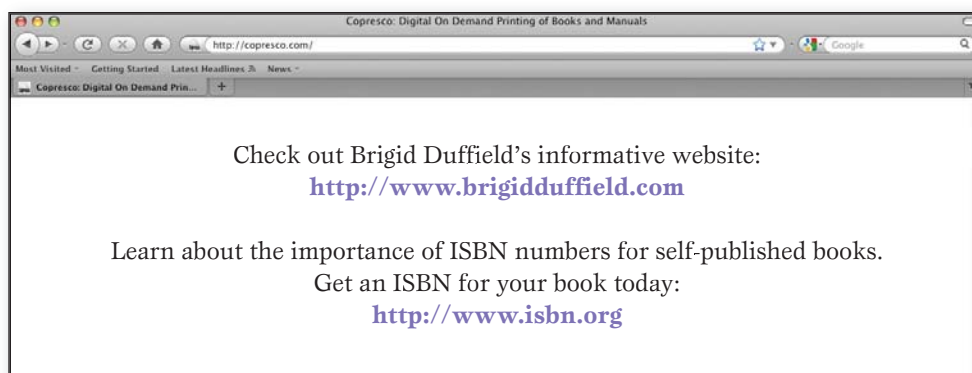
Copresco: Digital On Demand Printing of Books and Manuals

http://copresco.com/

Google

Most Visited Getting Started Latest Headlines News

Copresco: Digital On Demand Prin...

+

Check out Brigid Duffield's informative website:
http://www.brigidduffield.com

Learn about the importance of ISBN numbers for self-published books.
Get an ISBN for your book today:
http://www.isbn.org